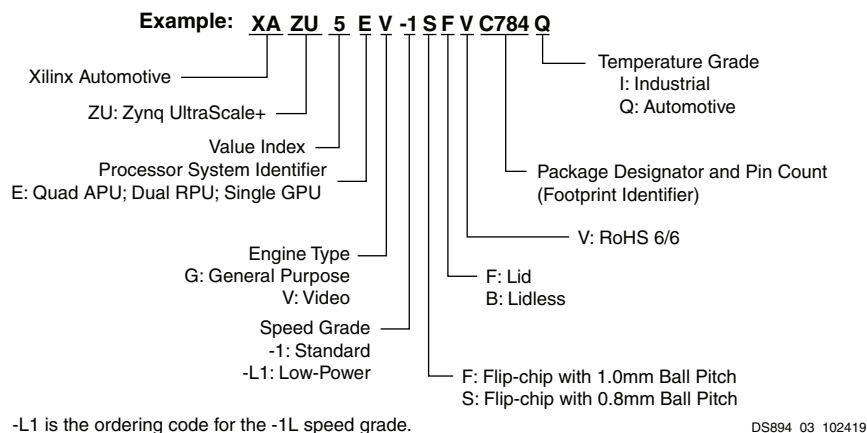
Example: XA ZU 5 E V -1 S F V C784 Q

Xilinx Automotive

ZU: Zynq UltraScale+

Value Index

Processor System Identifier
E: Quad APU; Dual RPU; Single GPU

Engine Type
G: General Purpose
V: Video

Speed Grade
-1: Standard
-L1: Low-Power

Temperature Grade
I: Industrial
Q: Automotive

Package Designator and Pin Count
(Footprint Identifier)

V: RoHS 6/6

F: Lid
B: Lidless

F: Flip-chip with 1.0mm Ball Pitch
S: Flip-chip with 0.8mm Ball Pitch

-L1 is the ordering code for the -1L speed grade.

DS894_03_102419